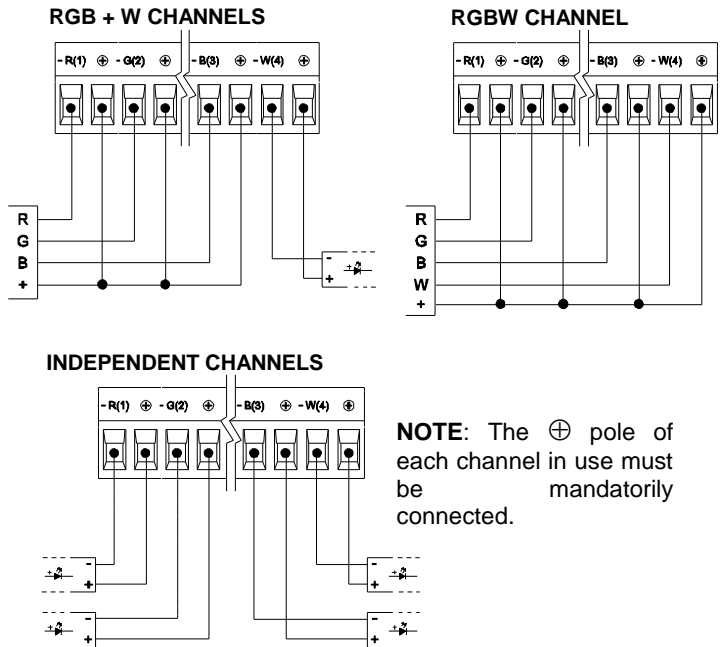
RGB + W CHANNELS

- R(1) ⊕ - G(2) ⊕ - B(3) ⊕ - W(4) ⊕

R
G
B
+

-
+

RGBW CHANNEL

- R(1) ⊕ - G(2) ⊕ - B(3) ⊕ - W(4) ⊕

R
G
B
W
+

INDEPENDENT CHANNELS

- R(1) ⊕ - G(2) ⊕ - B(3) ⊕ - W(4) ⊕

-
+
-
+
-
+
-
+

**NOTE**: The ⊕ pole of each channel in use must be mandatorily connected.